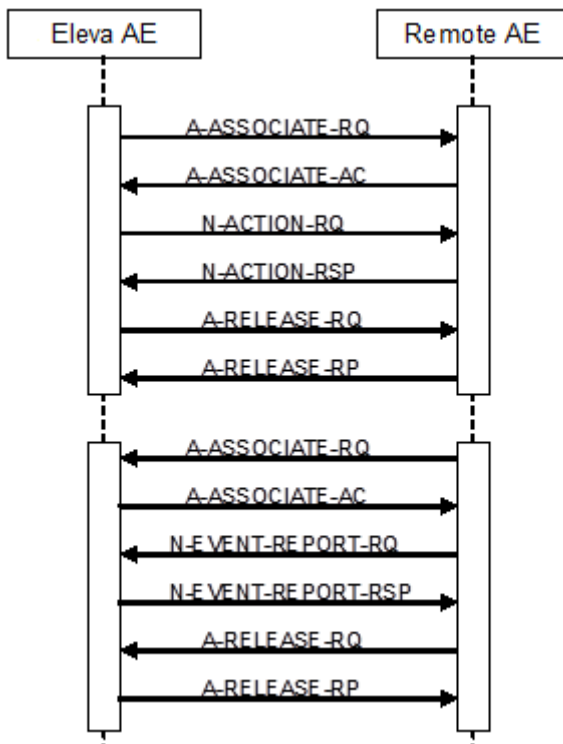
Eleva AE

Remote AE

A-ASSOCIATE-RQ

A-ASSOCIATE-AC

N-ACTION-RQ

N-ACTION-RSP

A-RELEASE-RQ

A-RELEASE-RP

A-ASSOCIATE-RQ

A-ASSOCIATE-AC

N-EVENT-REPORT-RQ

N-EVENT-REPORT-RSP

A-RELEASE-RQ

A-RELEASE-RP